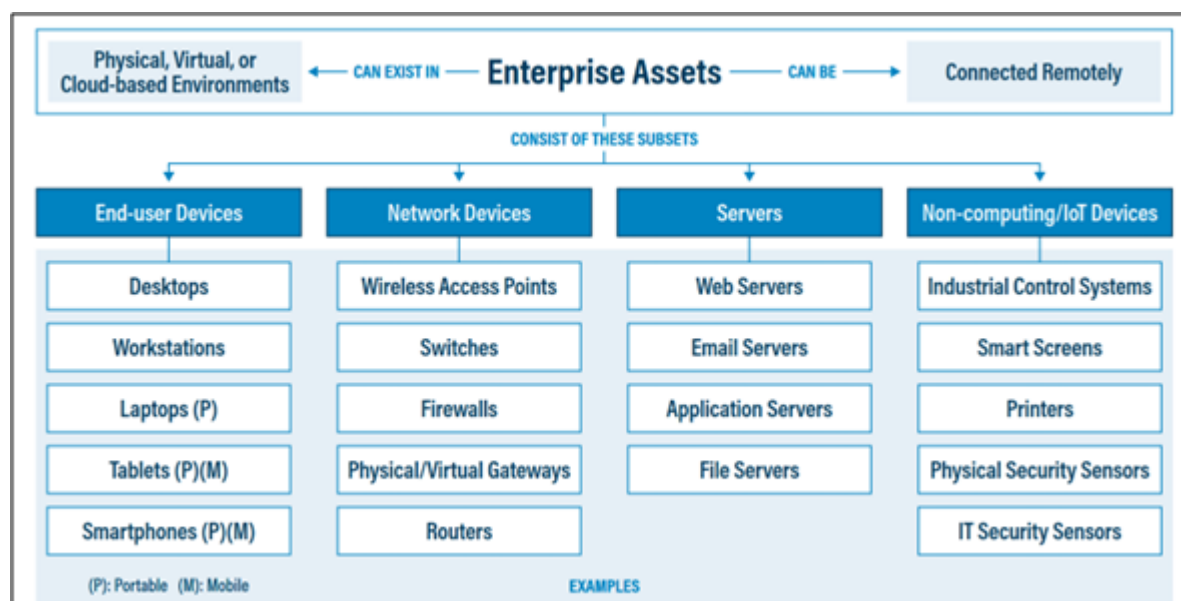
Physical, Virtual, or Cloud-based Environments ← CAN EXIST IN — Enterprise Assets — CAN BE → Connected Remotely

CONSIST OF THESE SUBSETS

End-user Devices
Desktops
Workstations
Laptops (P)
Tablets (P)(M)
Smartphones (P)(M)

Network Devices
Wireless Access Points
Switches
Firewalls
Physical/Virtual Gateways
Routers

Servers
Web Servers
Email Servers
Application Servers
File Servers

Non-computing/IoT Devices
Industrial Control Systems
Smart Screens
Printers
Physical Security Sensors
IT Security Sensors

(P): Portable (M): Mobile

EXAMPLES